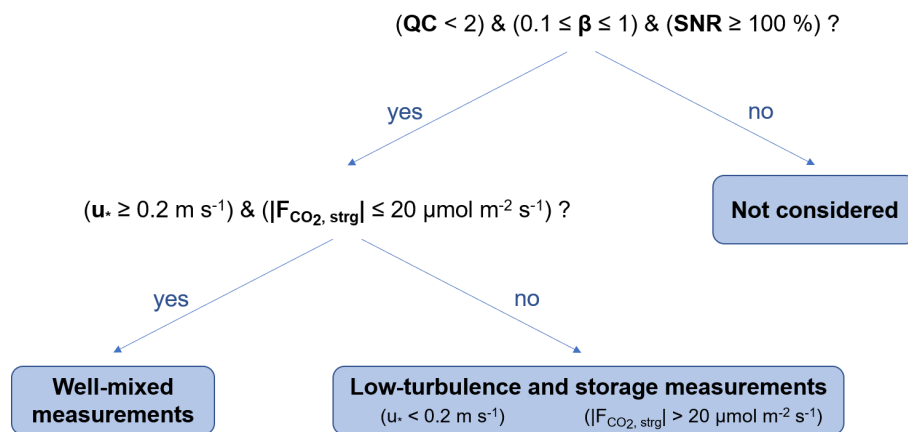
(**QC** < 2) & (0.1 ≤ **β** ≤ 1) & (**SNR** ≥ 100 %) ?

yes

no

($u_*$ ≥ 0.2 m s$^{-1}$) & (|$F_{CO_2, strg}$| ≤ 20 μmol m$^{-2}$ s$^{-1}$) ?

**Not considered**

yes

no

**Well-mixed measurements**

**Low-turbulence and storage measurements**

($u_*$ < 0.2 m s$^{-1}$)

(|$F_{CO_2, strg}$| > 20 μmol m$^{-2}$ s$^{-1}$)